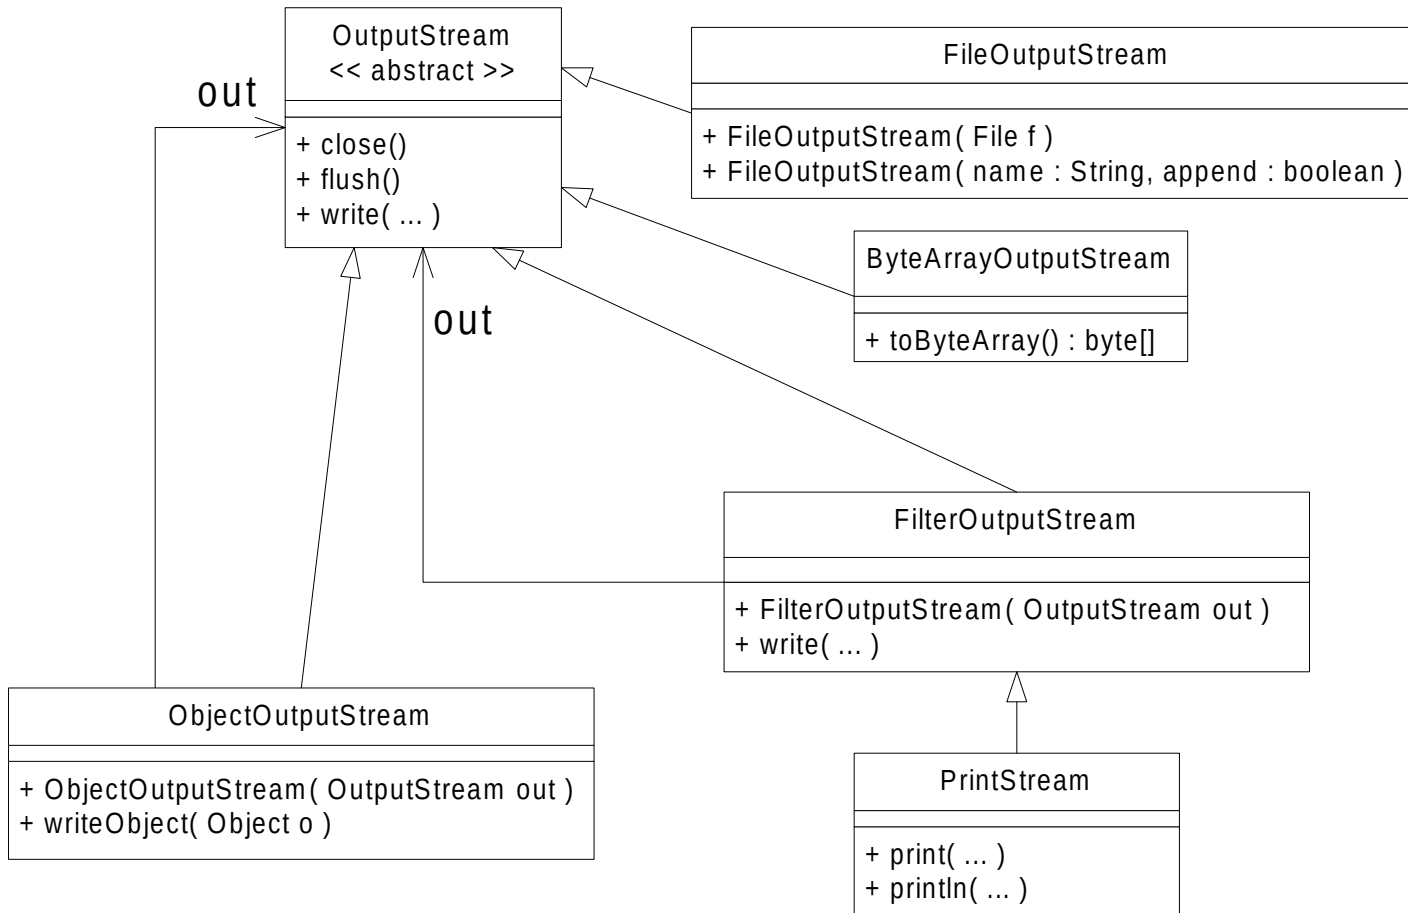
OutputStream
<< abstract >>

+ close()
+ flush()
+ write( ... )

out

FileOutputStream

+ FileOutputStream( File f )
+ FileOutputStream( name : String, append : boolean )

ByteArrayOutputStream

+ toByteArray() : byte[]

out

FilterOutputStream

+ FilterOutputStream( OutputStream out )
+ write( ... )

ObjectOutputStream

+ ObjectOutputStream( OutputStream out )
+ writeObject( Object o )

PrintStream

+ print( ... )
+ println( ... )